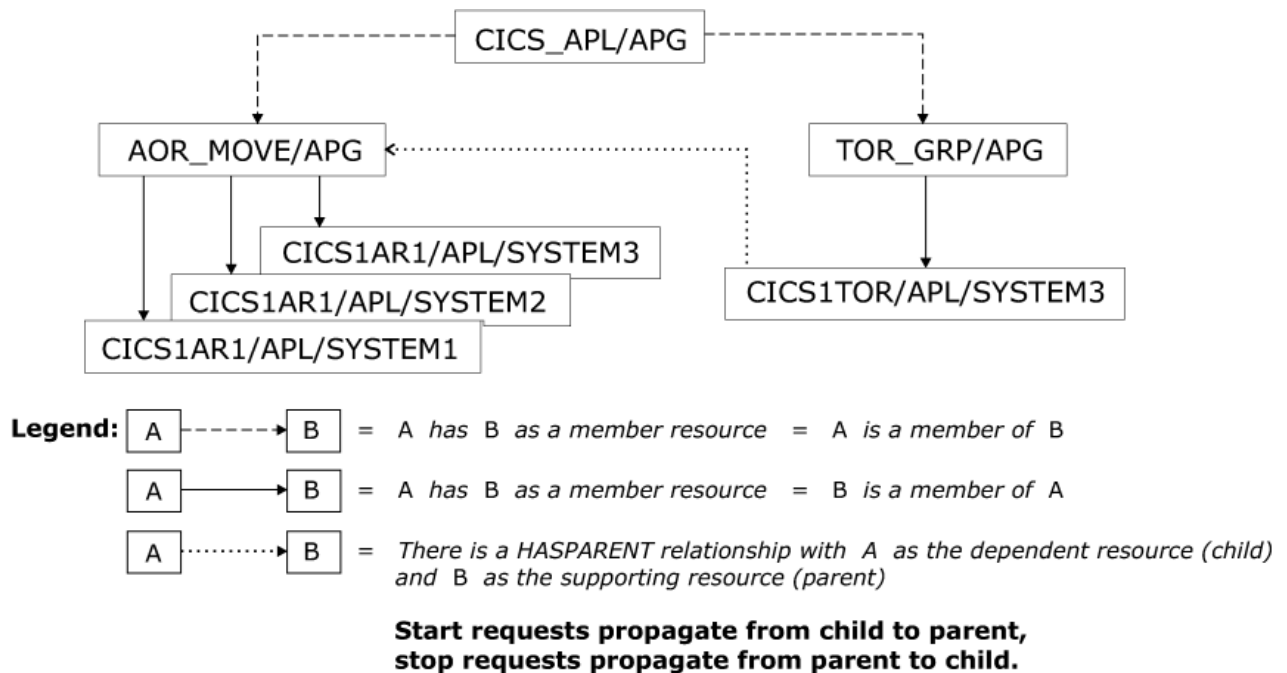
CICS_APL/APG

AOR_MOVE/APG

TOR_GRP/APG

CICS1AR1/APL/SYSTEM3

CICS1AR1/APL/SYSTEM2

CICS1AR1/APL/SYSTEM1

CICS1TOR/APL/SYSTEM3

Legend: A B = A *has* B *as a member resource* = A *is a member of* B

A B = A *has* B *as a member resource* = B *is a member of* A

A B = *There is a HASPARENT relationship with* A *as the dependent resource (child) and* B *as the supporting resource (parent)*

**Start requests propagate from child to parent, stop requests propagate from parent to child.**